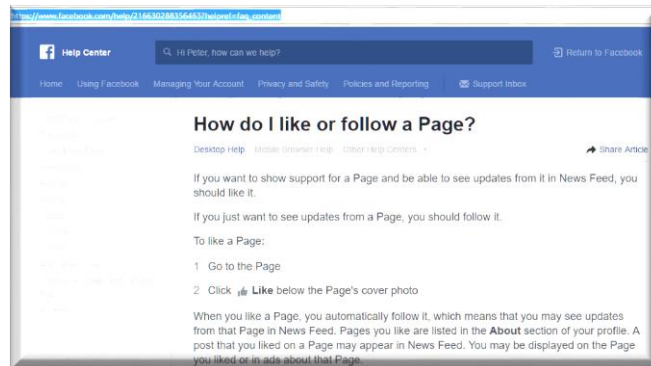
https://www.facebook.com/help/216630288356465?helpref=faq_content

Help Center

Hi Peter, how can we help?

Return to Facebook

Home Using Facebook Managing Your Account Privacy and Safety Policies and Reporting Support Inbox

How do I like or follow a Page?

Desktop Help Mobile Browser Help Other Help Centers

Share Article

If you want to show support for a Page and be able to see updates from it in News Feed, you should like it.

If you just want to see updates from a Page, you should follow it.

To like a Page:

1 Go to the Page

2 Click Like below the Page's cover photo

When you like a Page, you automatically follow it, which means that you may see updates from that Page in News Feed. Pages you like are listed in the About section of your profile. A post that you liked on a Page may appear in News Feed. You may be displayed on the Page you liked or in ads about that Page.